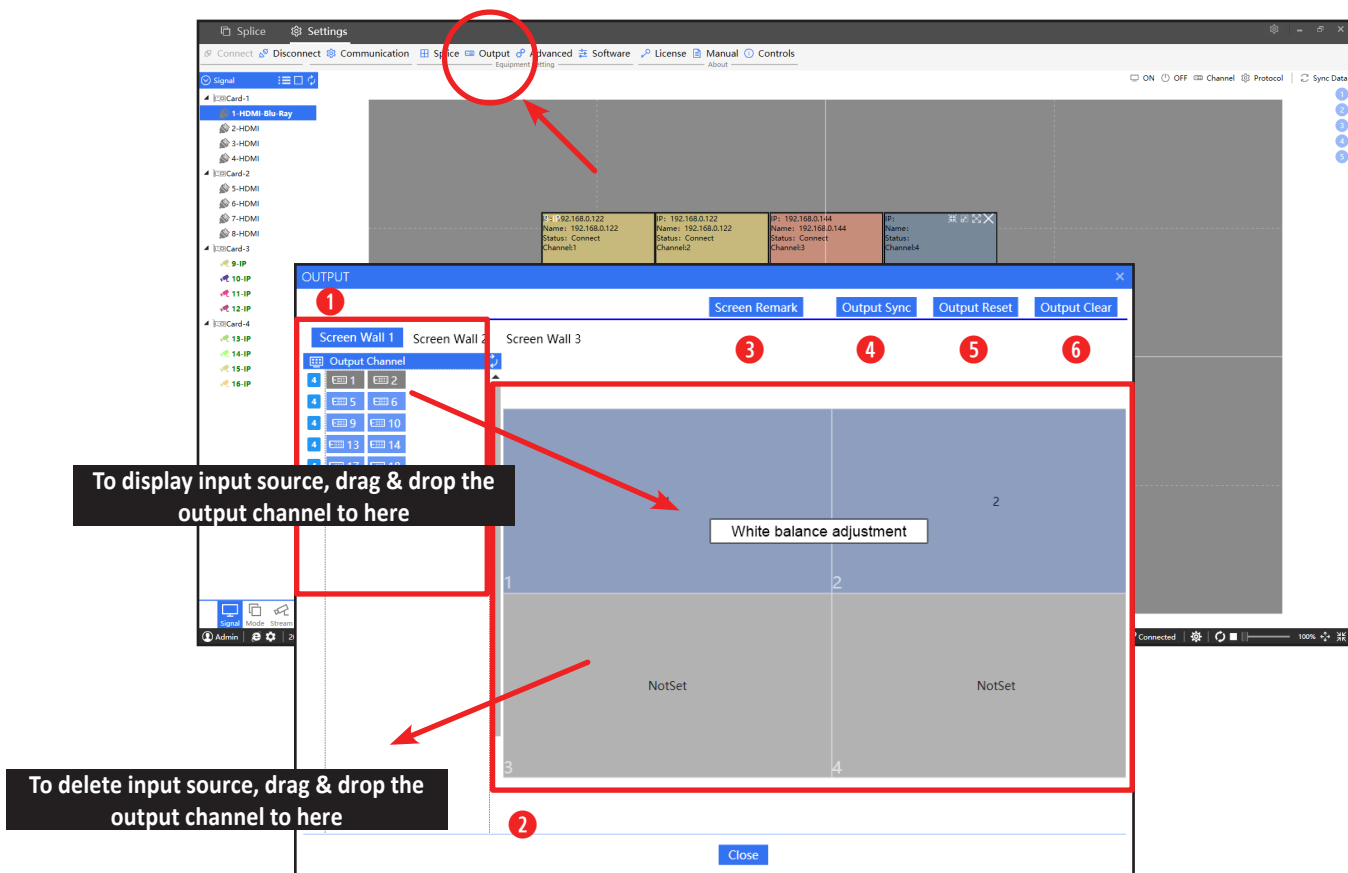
Splice Settings

Connect Disconnect Communication Splice Output Advanced Software License Manual Controls
Equipment Setting About

Signal
Card-1
1-HDMI-Blu-Ray
2-HDMI
3-HDMI
4-HDMI
Card-2
5-HDMI
6-HDMI
7-HDMI
8-HDMI
Card-3
9-IP
10-IP
11-IP
12-IP
Card-4
13-IP
14-IP
15-IP
16-IP

Signal Mode Stream
Admin

ON OFF Channel Protocol Sync Data
1 2 3 4 5

IP: 192.168.0.122
Name: 192.168.0.122
Status: Connect
Channel:1

IP: 192.168.0.122
Name: 192.168.0.122
Status: Connect
Channel:2

IP: 192.168.0.144
Name: 192.168.0.144
Status: Connect
Channel:3

IP:
Name:
Status:
Channel:4

Connected 100%

OUTPUT
1
Screen Remark Output Sync Output Reset Output Clear
Screen Wall 1 Screen Wall 2 Screen Wall 3
3 4 5 6
Output Channel
4 1 2
4 5 6
4 9 10
4 13 14
4 17 18

To display input source, drag & drop the output channel to here

White balance adjustment
2
1 2
NotSet NotSet
3 4

To delete input source, drag & drop the output channel to here

2
Close